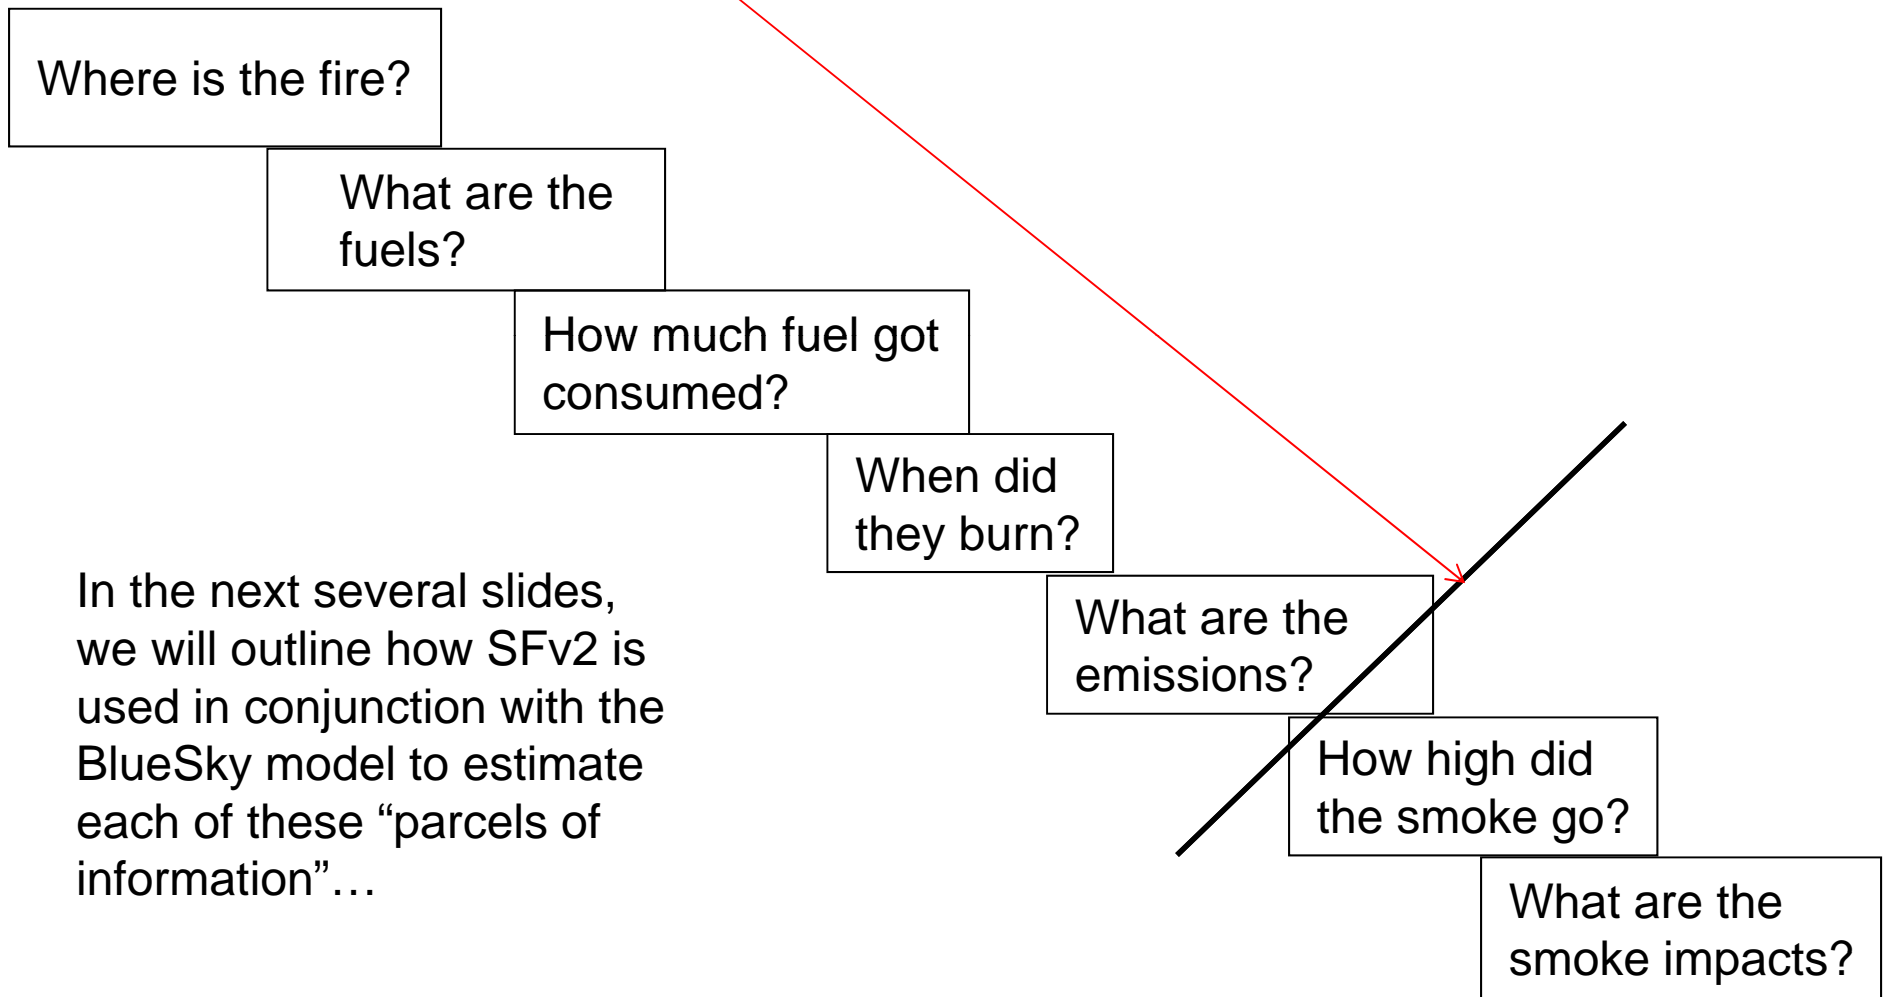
Where is the fire?

What are the fuels?

How much fuel got consumed?

When did they burn?

What are the emissions?

How high did the smoke go?

What are the smoke impacts?

In the next several slides, we will outline how SFv2 is used in conjunction with the BlueSky model to estimate each of these “parcels of information”…